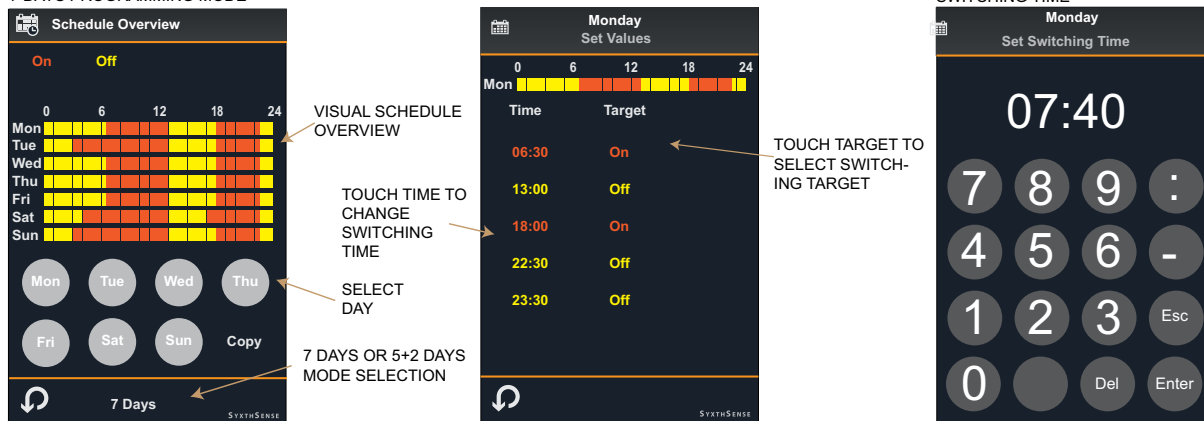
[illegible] PROGRAMMING MODE

Schedule Overview

On Off

0 6 12 18 24

Mon
Tue
Wed
Thu
Fri
Sat
Sun

Mon Tue Wed Thu

Fri Sat Sun Copy

7 Days

SYXTHSENSE

VISUAL SCHEDULE OVERVIEW

TOUCH TIME TO CHANGE SWITCHING TIME

SELECT DAY

7 DAYS OR 5+2 DAYS MODE SELECTION

Monday
Set Values

0 6 12 18 24
Mon

Time Target

06:30 On
13:00 Off
18:00 On
22:30 Off
23:30 Off

SYXTHSENSE

TOUCH TARGET TO SELECT SWITCHING TARGET

SWITCHING TIME

Monday
Set Switching Time

07:40

7 8 9 :
4 5 6 -
1 2 3 Esc
0 Del Enter